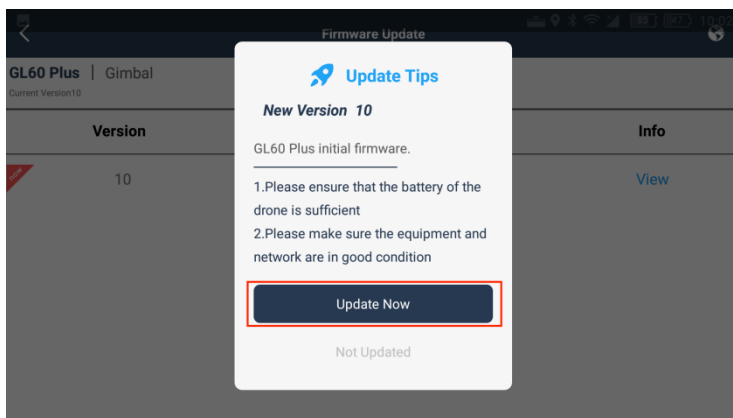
Firmware Update

10:02

GL60 Plus | Gimbal

Current Version10

Version

Info

NEW

10

View

Update Tips

New Version 10

GL60 Plus initial firmware.

1.Please ensure that the battery of the drone is sufficient

2.Please make sure the equipment and network are in good condition

Update Now

Not Updated